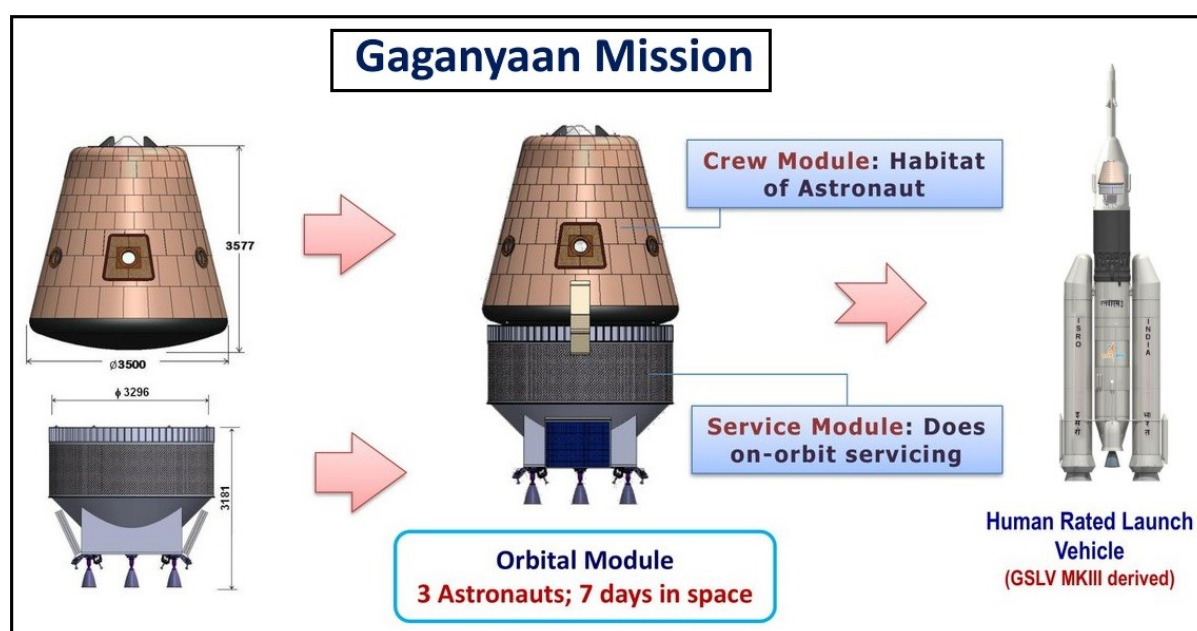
Gaganyaan Mission

3577

Ø3500

ϕ 3296

3181

Crew Module: Habitat of Astronaut

Service Module: Does on-orbit servicing

Orbital Module
3 Astronauts; 7 days in space

ISRO
INDIA

Human Rated Launch Vehicle
(GSLV MKIII derived)